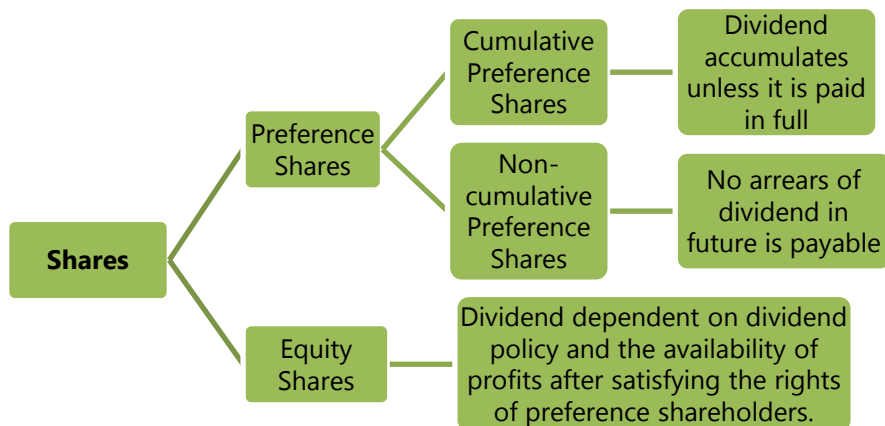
Shares

Preference Shares

Cumulative Preference Shares

Dividend accumulates unless it is paid in full

Non-cumulative Preference Shares

No arrears of dividend in future is payable

Equity Shares

Dividend dependent on dividend policy and the availability of profits after satisfying the rights of preference shareholders.